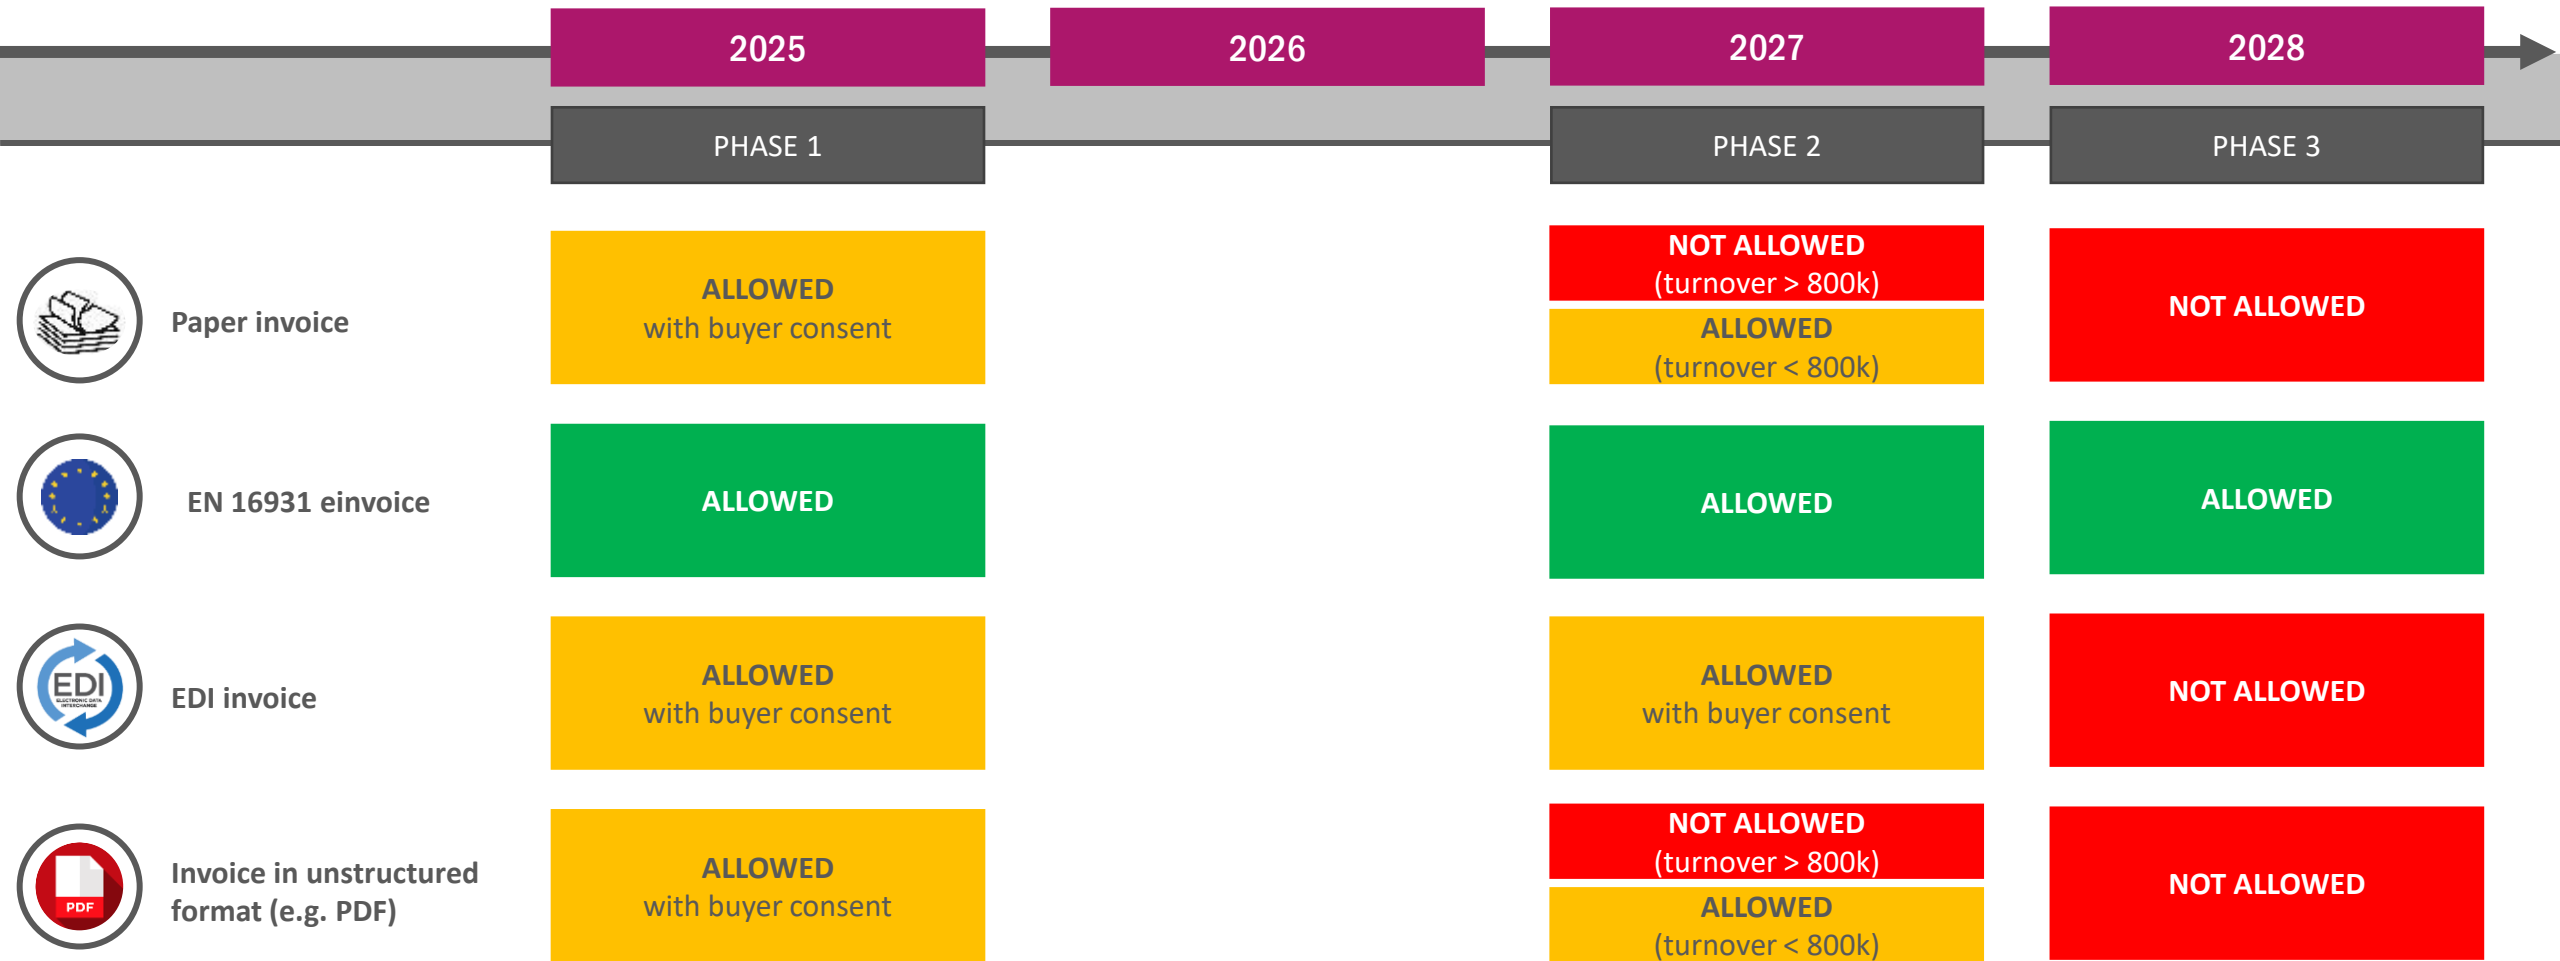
| | 2025 | 2026 | 2027 | 2028 |
|---|---|---|---|---|
| | PHASE 1 | | PHASE 2 | PHASE 3 |
| Paper invoice | ALLOWED with buyer consent | | NOT ALLOWED (turnover > 800k) ALLOWED (turnover < 800k) | NOT ALLOWED |
| EN 16931 einvoice | ALLOWED | | ALLOWED | ALLOWED |
| EDI invoice | ALLOWED with buyer consent | | ALLOWED with buyer consent | NOT ALLOWED |
| Invoice in unstructured format (e.g. PDF) | ALLOWED with buyer consent | | NOT ALLOWED (turnover > 800k) ALLOWED (turnover < 800k) | NOT ALLOWED |

EDI
ELECTRONIC DATA INTERCHANGE

PDF